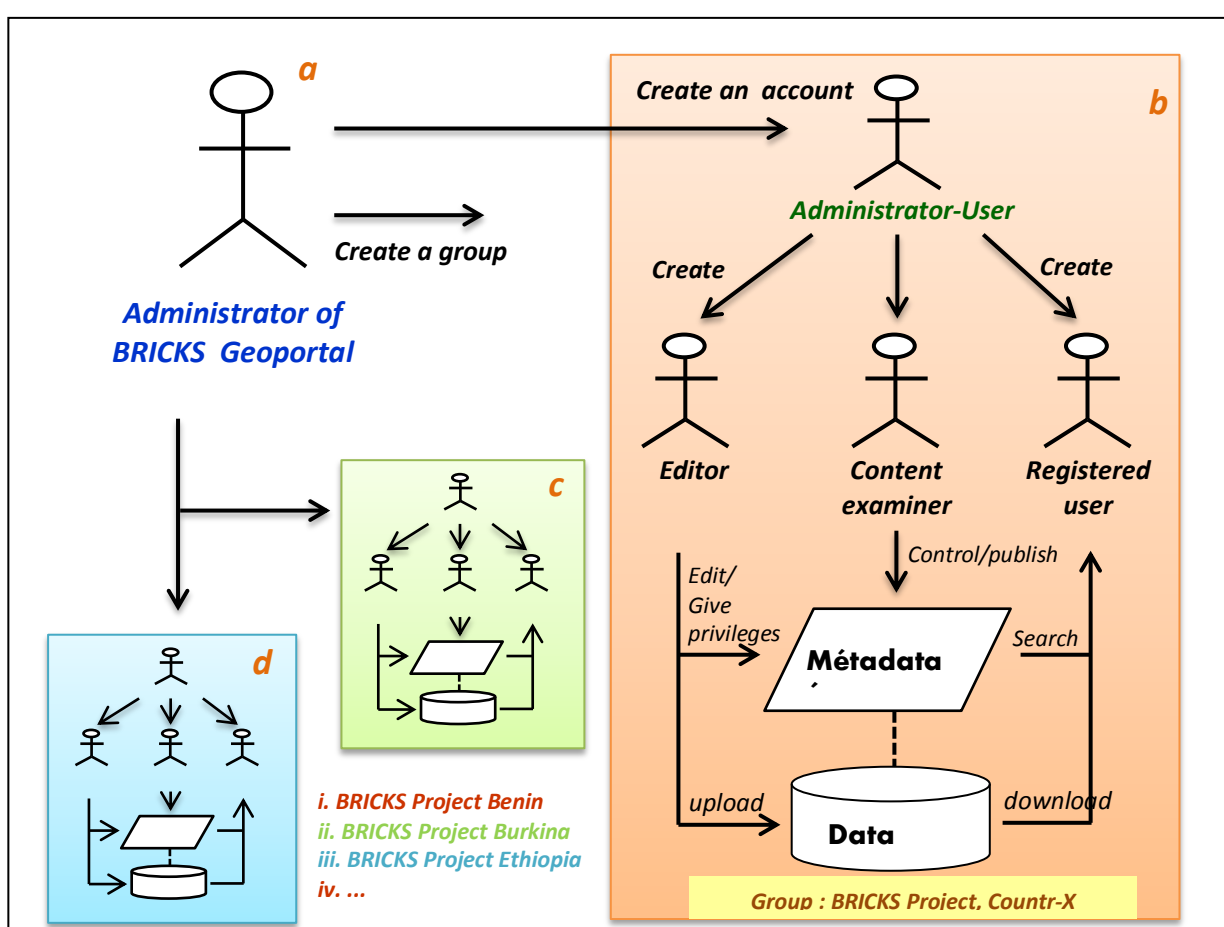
a

Administrator of BRICKS Geoportal

Create an account

Create a group

b

Administrator-User

Create

Create

Editor

Content examiner

Registered user

Control/publish

Edit/ Give privileges

Search

Métadata

upload

download

Data

Group : BRICKS Project, Countr-X

c

d

i. BRICKS Project Benin
ii. BRICKS Project Burkina
iii. BRICKS Project Ethiopia
iv. ...